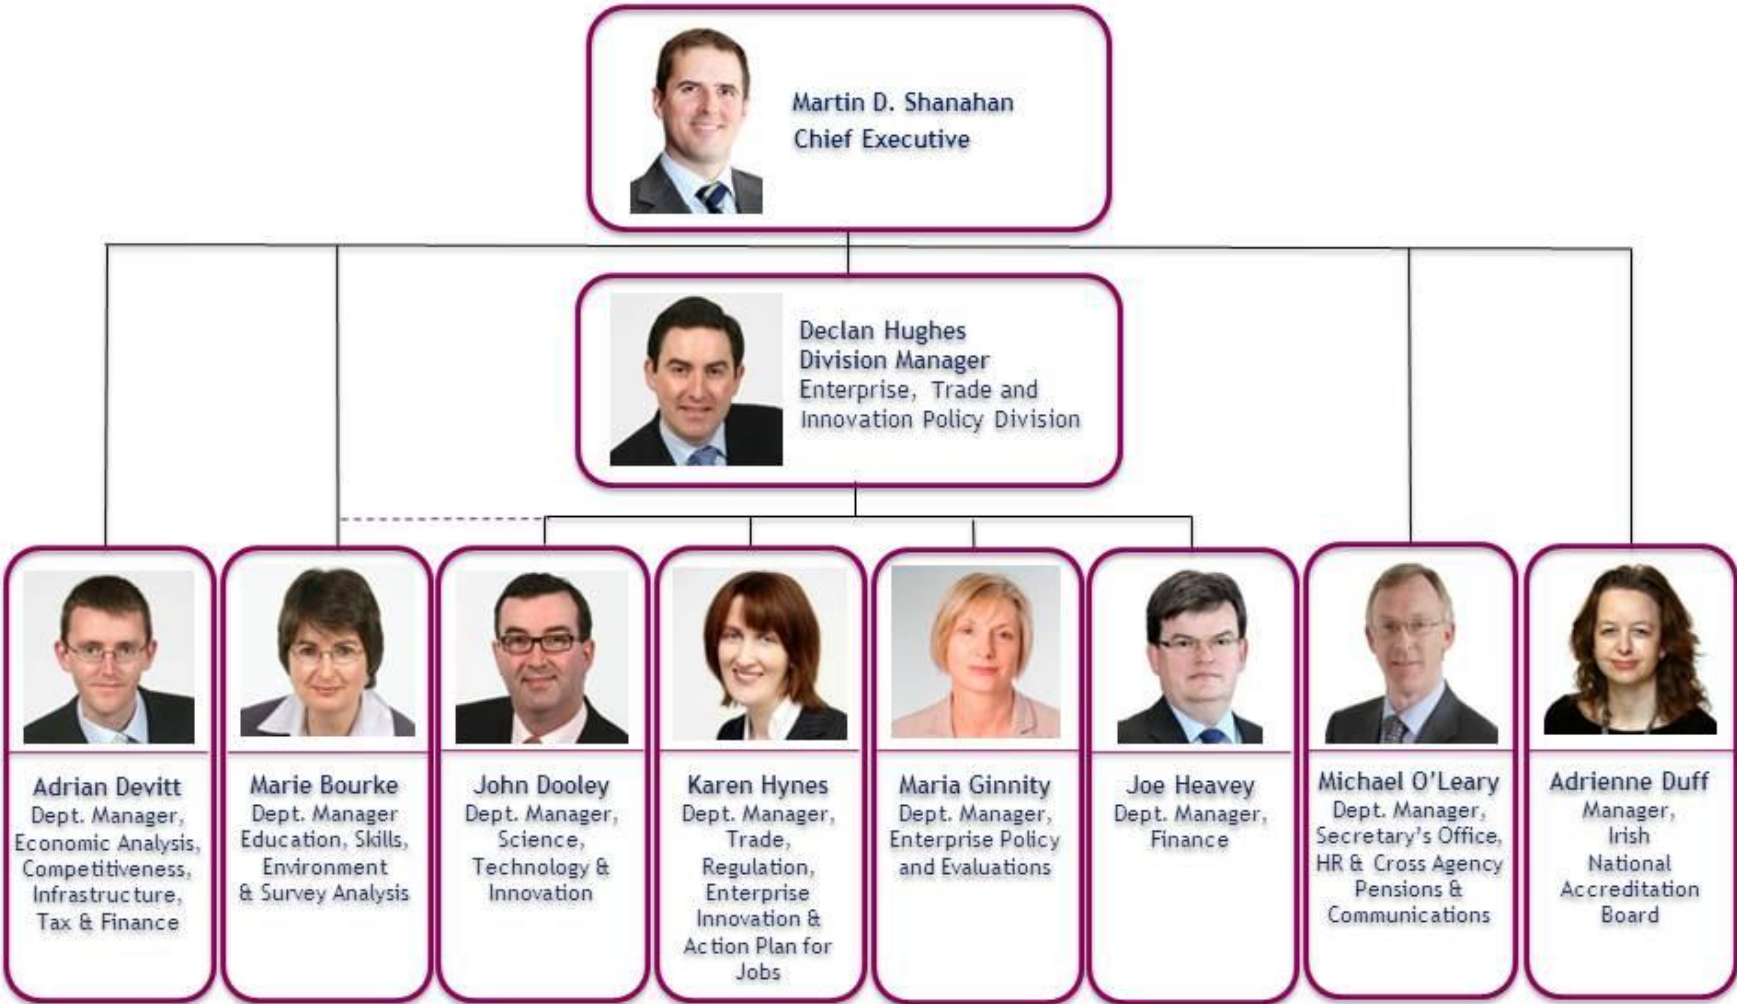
Martin D. Shanahan
Chief Executive

Declan Hughes
Division Manager
Enterprise, Trade and Innovation Policy Division

Adrian Devitt
Dept. Manager, Economic Analysis, Competitiveness, Infrastructure, Tax & Finance

Marie Bourke
Dept. Manager Education, Skills, Environment & Survey Analysis

John Dooley
Dept. Manager, Science, Technology & Innovation

Karen Hynes
Dept. Manager, Trade, Regulation, Enterprise Innovation & Action Plan for Jobs

Maria Ginnity
Dept. Manager, Enterprise Policy and Evaluations

Joe Heavey
Dept. Manager, Finance

Michael O'Leary
Dept. Manager, Secretary's Office, HR & Cross Agency Pensions & Communications

Adrienne Duff
Manager, Irish National Accreditation Board